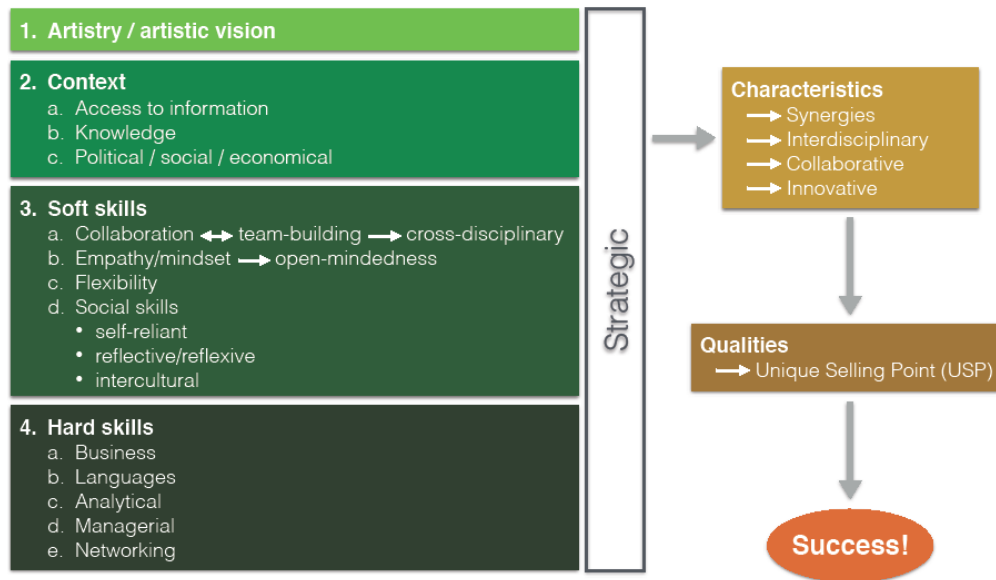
1. Artistry / artistic vision

2. Context
a. Access to information
b. Knowledge
c. Political / social / economical

3. Soft skills
a. Collaboration ↔ team-building → cross-disciplinary
b. Empathy/mindset → open-mindedness
c. Flexibility
d. Social skills
• self-reliant
• reflective/reflexive
• intercultural

4. Hard skills
a. Business
b. Languages
c. Analytical
d. Managerial
e. Networking

Strategic

Characteristics
→ Synergies
→ Interdisciplinary
→ Collaborative
→ Innovative

Qualities
→ Unique Selling Point (USP)

Success!